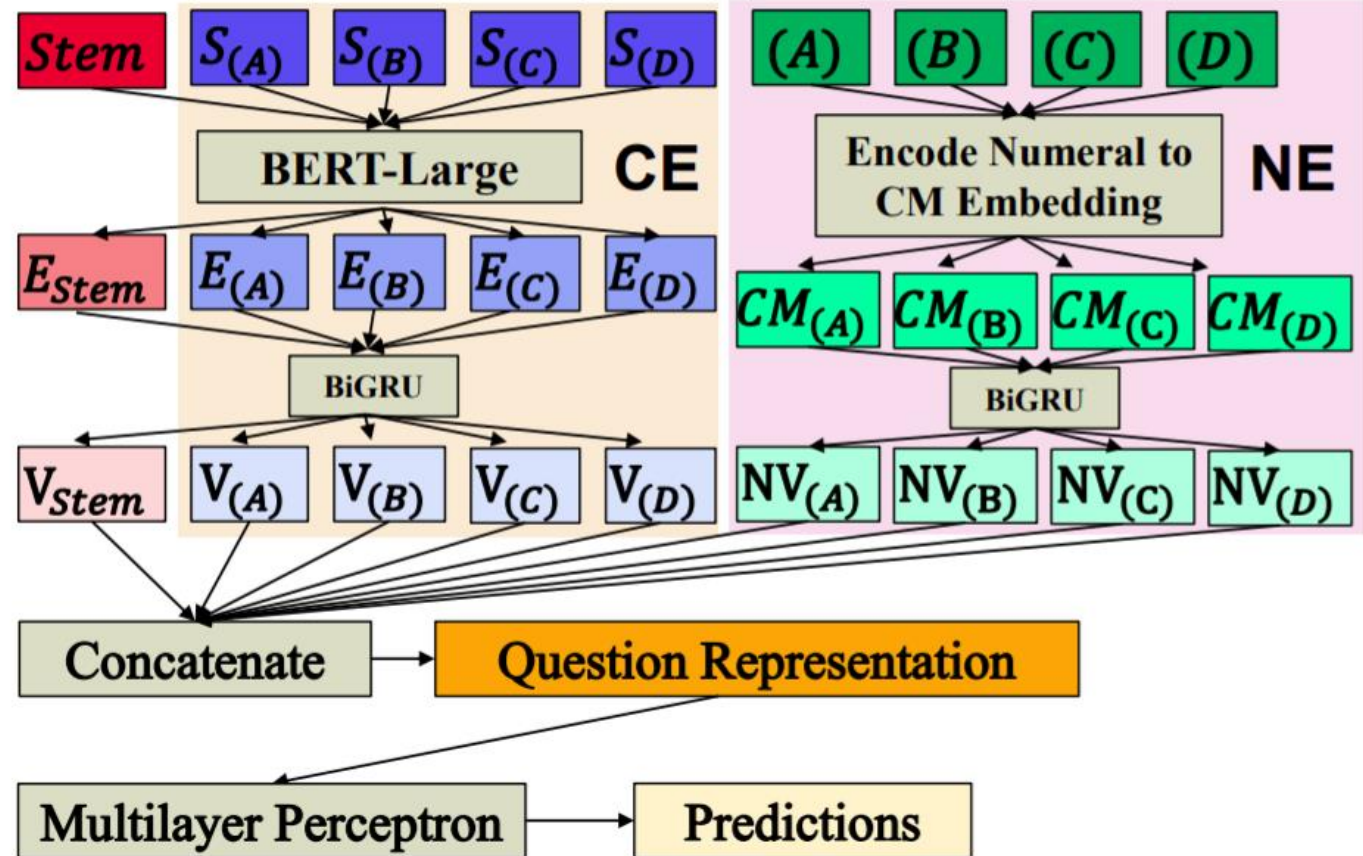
$Stem$ $S_{(A)}$ $S_{(B)}$ $S_{(C)}$ $S_{(D)}$

BERT-Large

CE

$(A)$ $(B)$ $(C)$ $(D)$

Encode Numeral to CM Embedding

NE

$E_{Stem}$ $E_{(A)}$ $E_{(B)}$ $E_{(C)}$ $E_{(D)}$

$CM_{(A)}$ $CM_{(B)}$ $CM_{(C)}$ $CM_{(D)}$

BiGRU

BiGRU

$V_{Stem}$ $V_{(A)}$ $V_{(B)}$ $V_{(C)}$ $V_{(D)}$

$NV_{(A)}$ $NV_{(B)}$ $NV_{(C)}$ $NV_{(D)}$

Concatenate

Question Representation

Multilayer Perceptron

Predictions